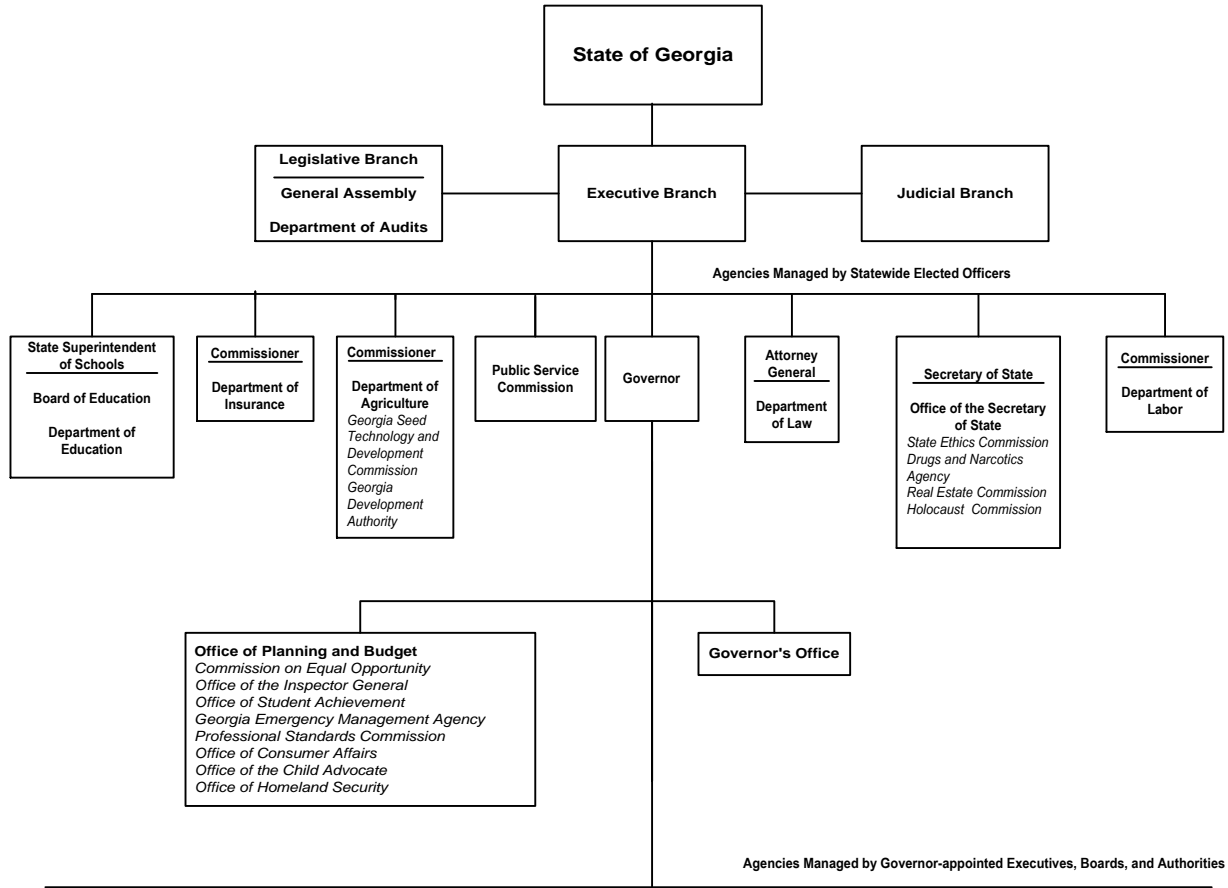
State of Georgia

Legislative Branch

General Assembly

Department of Audits

Executive Branch

Judicial Branch

Agencies Managed by Statewide Elected Officers

State Superintendent of Schools

Board of Education

Department of Education

Commissioner

Department of Insurance

Commissioner

Department of Agriculture
Georgia Seed Technology and Development Commission
Georgia Development Authority

Public Service Commission

Governor

Attorney General

Department of Law

Secretary of State

Office of the Secretary of State
State Ethics Commission
Drugs and Narcotics Agency
Real Estate Commission
Holocaust Commission

Commissioner

Department of Labor

Office of Planning and Budget
Commission on Equal Opportunity
Office of the Inspector General
Office of Student Achievement
Georgia Emergency Management Agency
Professional Standards Commission
Office of Consumer Affairs
Office of the Child Advocate
Office of Homeland Security

Governor's Office

Agencies Managed by Governor-appointed Executives, Boards, and Authorities